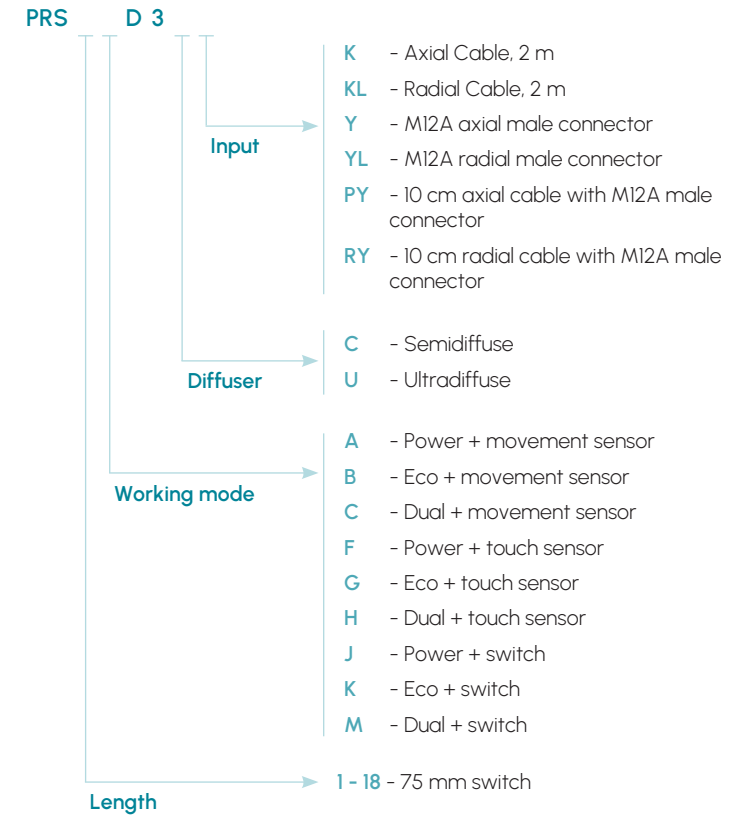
PRS D 3

Input

K - Axial Cable, 2 m
KL - Radial Cable, 2 m
Y - M12A axial male connector
YL - M12A radial male connector
PY - 10 cm axial cable with M12A male connector
RY - 10 cm radial cable with M12A male connector

Diffuser

C - Semidiffuse
U - Ultradiffuse

Working mode

A - Power + movement sensor
B - Eco + movement sensor
C - Dual + movement sensor
F - Power + touch sensor
G - Eco + touch sensor
H - Dual + touch sensor
J - Power + switch
K - Eco + switch
M - Dual + switch

Length

1 - 18 - 75 mm switch